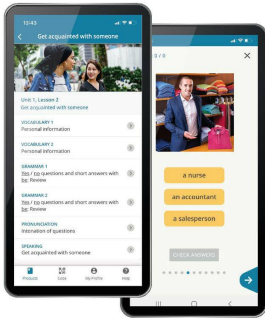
13:43

Get acquainted with someone

Unit 1, Lesson 2
Get acquainted with someone

VOCABULARY 1
Personal information

VOCABULARY 2
Personal information

GRAMMAR 1
Yes / no questions and short answers with be: Review

GRAMMAR 2
Yes / no questions and short answers with be: Review

PRONUNCIATION
Intonation of questions

SPEAKING
Get acquainted with someone

Products Goals My Profile Help

a nurse

an accountant

a salesperson

CHECK ANSWERS